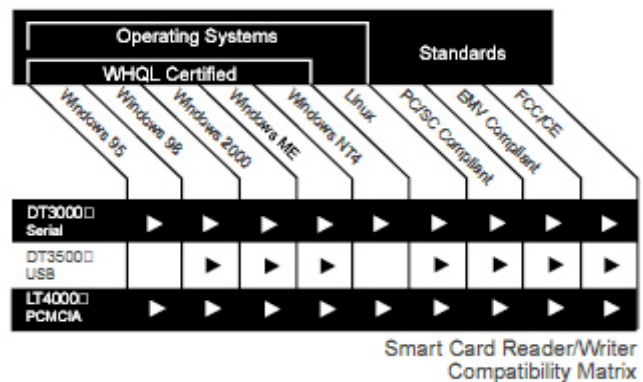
Operating Systems

WHQL Certified

Standards

| | Windows 95 | Windows 98 | Windows 2000 | Windows ME | Windows NT4 | Linux | PC/SC Compliant | EMV Compliant | FCC/CE |
|---|---|---|---|---|---|---|---|---|---|
| DT3000□ Serial | ▶ | ▶ | ▶ | ▶ | ▶ | ▶ | ▶ | ▶ | ▶ |
| DT3500□ USB | | | ▶ | ▶ | ▶ | | ▶ | ▶ | ▶ |
| LT4000□ PCMCIA | ▶ | ▶ | ▶ | ▶ | ▶ | ▶ | ▶ | ▶ | ▶ |

Smart Card Reader/Writer Compatibility Matrix